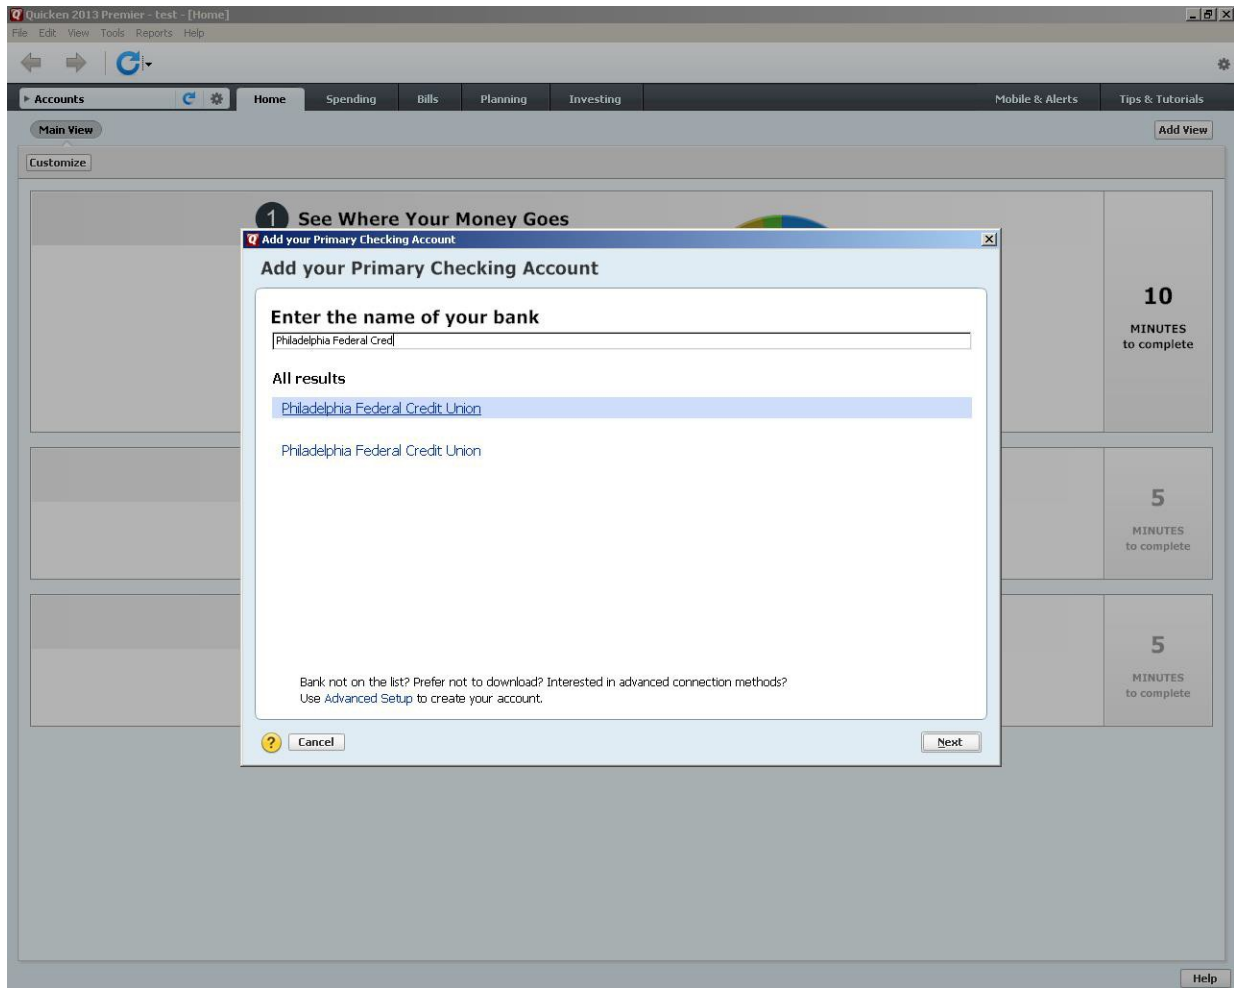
Quicken 2013 Premier - test - [Home]
File Edit View Tools Reports Help

Accounts
Home
Spending
Bills
Planning
Investing
Mobile & Alerts
Tips & Tutorials

Main View
Add View
Customize

1 See Where Your Money Goes

10
MINUTES
to complete

5
MINUTES
to complete

5
MINUTES
to complete

Add your Primary Checking Account

Add your Primary Checking Account

Enter the name of your bank

Philadelphia Federal Cred

All results

Philadelphia Federal Credit Union

Philadelphia Federal Credit Union

Bank not on the list? Prefer not to download? Interested in advanced connection methods?
Use Advanced Setup to create your account.

Cancel
Next

Help